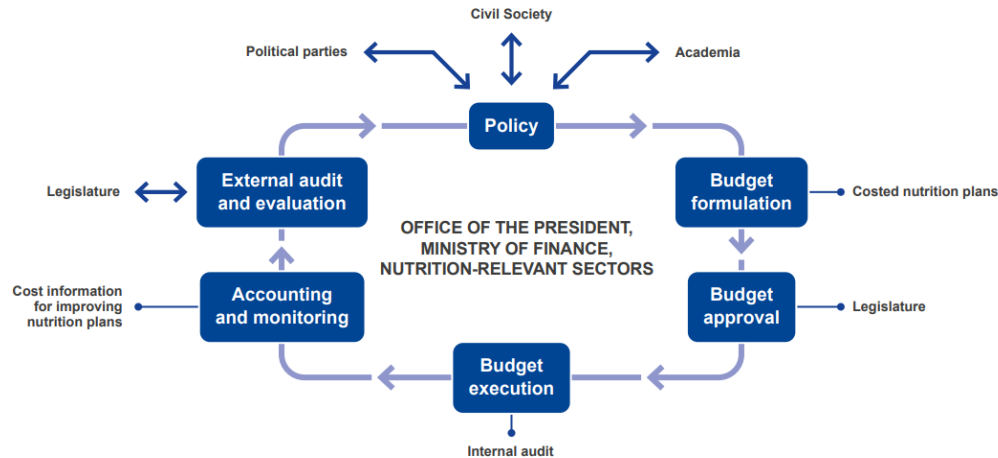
Civil Society

Political parties

Academia

Policy

Legislature

External audit and evaluation

Budget formulation

Costed nutrition plans

OFFICE OF THE PRESIDENT, MINISTRY OF FINANCE, NUTRITION-RELEVANT SECTORS

Cost information for improving nutrition plans

Accounting and monitoring

Budget approval

Legislature

Budget execution

Internal audit